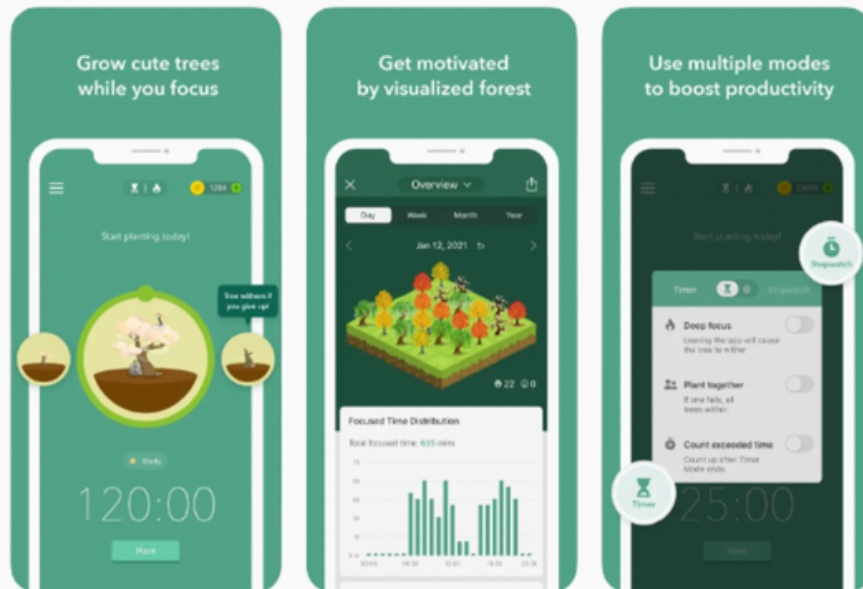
Grow cute trees while you focus

1284

Start planting today!

Tree withers if you give up!

Study

120:00

Plant

Get motivated by visualized forest

Overview

Day
Week
Month
Year

Jan 12, 2021

22
0

Focused Time Distribution

Total focused time: 635 mins

00:00
06:00
12:00
18:00
23:59

Use multiple modes to boost productivity

Start planting today!

Stopwatch

Timer
Stopwatch

Deep focus
Leaving the app will cause the tree to wither

Plant together
If one fails, all trees wither.

Count exceeded time
Count up after Timer Mode ends.

Timer

25:00

Plant